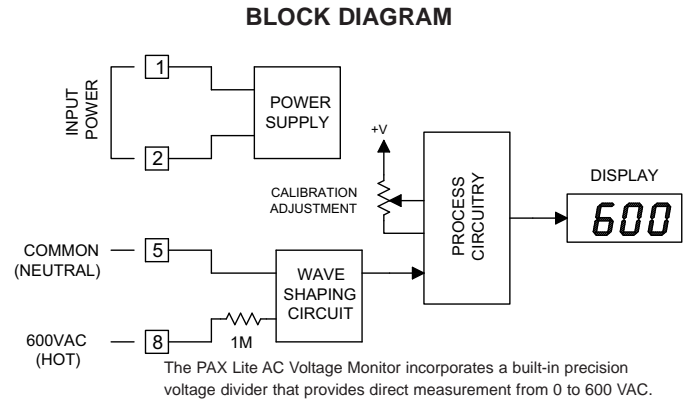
BLOCK DIAGRAM

INPUT POWER

1

2

POWER SUPPLY

+V

CALIBRATION ADJUSTMENT

PROCESS CIRCUITRY

DISPLAY

600

COMMON (NEUTRAL)

5

WAVE SHAPING CIRCUIT

1M

600VAC (HOT)

8

The PAX Lite AC Voltage Monitor incorporates a built-in precision voltage divider that provides direct measurement from 0 to 600 VAC.